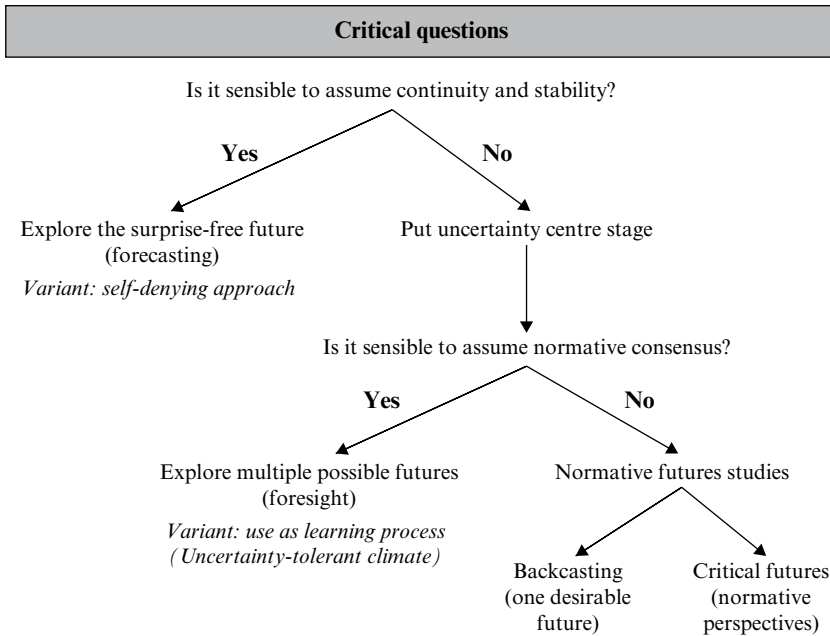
Critical questions

Is it sensible to assume continuity and stability?

Yes

No

Explore the surprise-free future (forecasting)

Variant: self-denying approach

Put uncertainty centre stage

Is it sensible to assume normative consensus?

Yes

No

Explore multiple possible futures (foresight)

Variant: use as learning process (Uncertainty-tolerant climate)

Normative futures studies

Backcasting (one desirable future)

Critical futures (normative perspectives)